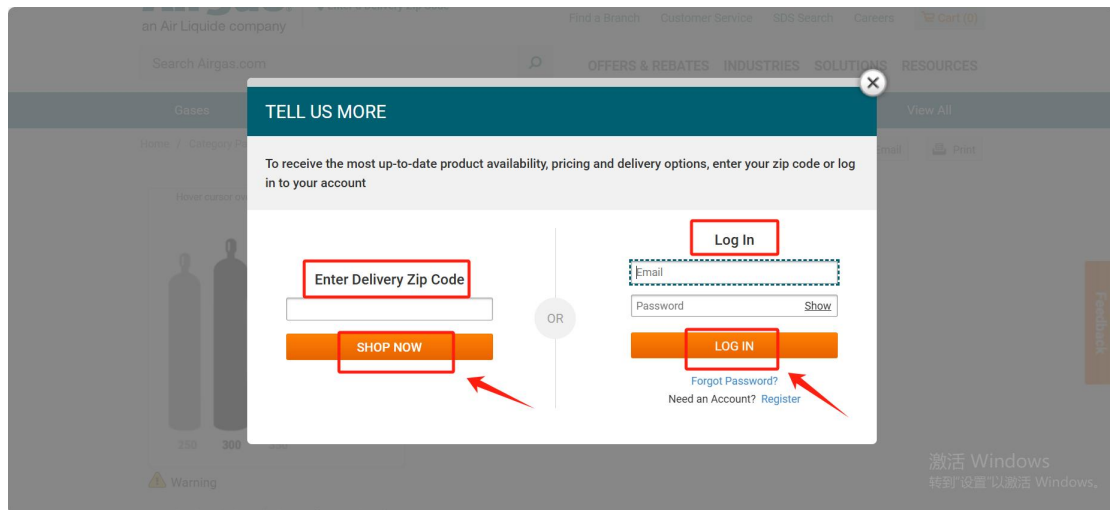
an Air Liquide company

Find a Branch Customer Service SDS Search Careers Cart (0)

Search Airgas.com

OFFERS & REBATES INDUSTRIES SOLUTIONS RESOURCES

Gases View All

Home / Category

Email Print

TELL US MORE

To receive the most up-to-date product availability, pricing and delivery options, enter your zip code or log in to your account

Enter Delivery Zip Code

SHOP NOW

OR

Log In

Email

Password Show

LOG IN

Forgot Password?

Need an Account? Register

250 300

Warning

Feedback

激活 Windows
转到"设置"以激活 Windows。